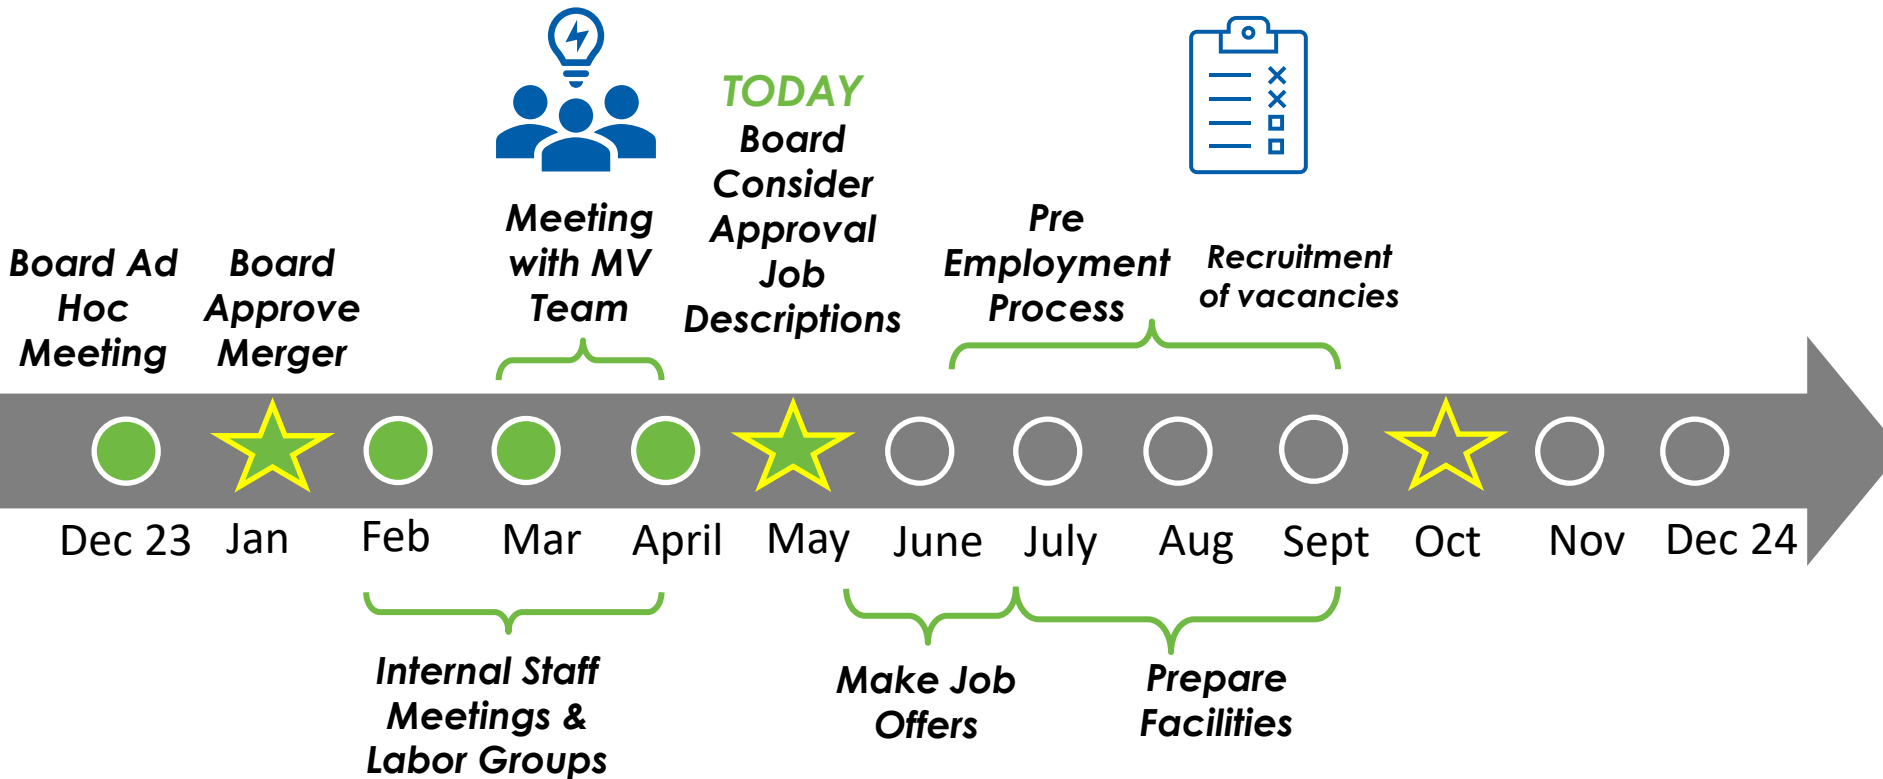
Board Ad Hoc Meeting

Board Approve Merger

Meeting with MV Team

TODAY
Board Consider Approval Job Descriptions

Pre Employment Process

Recruitment of vacancies

Dec 23 Jan Feb Mar April May June July Aug Sept Oct Nov Dec 24

Internal Staff Meetings & Labor Groups

Make Job Offers

Prepare Facilities